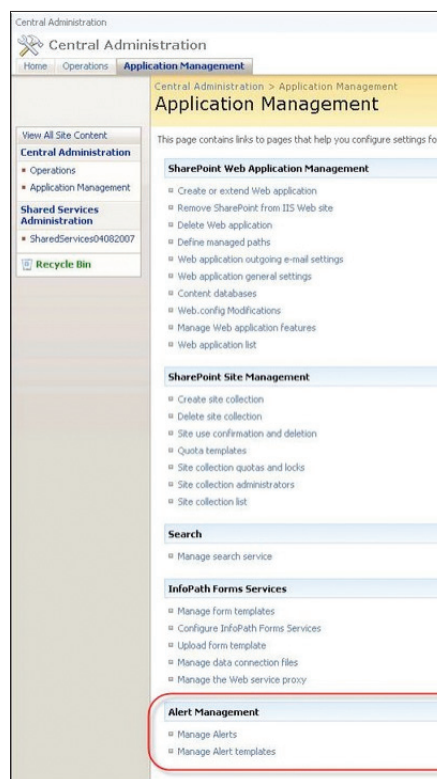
Central Administration

Central Administration

Home | Operations | Application Management

Central Administration > Application Management

Application Management

This page contains links to pages that help you configure settings fo

View All Site Content

Central Administration

• Operations

• Application Management

Shared Services Administration

• SharedServices04082007

Recycle Bin

SharePoint Web Application Management

Create or extend Web application

Remove SharePoint from IIS Web site

Delete Web application

Define managed paths

Web application outgoing e-mail settings

Web application general settings

Content databases

Web.config Modifications

Manage Web application features

Web application list

SharePoint Site Management

Create site collection

Delete site collection

Site use confirmation and deletion

Quota templates

Site collection quotas and locks

Site collection administrators

Site collection list

Search

Manage search service

InfoPath Forms Services

Manage form templates

Configure InfoPath Forms Services

Upload form template

Manage data connection files

Manage the Web service proxy

Alert Management

Manage Alerts

Manage Alert templates